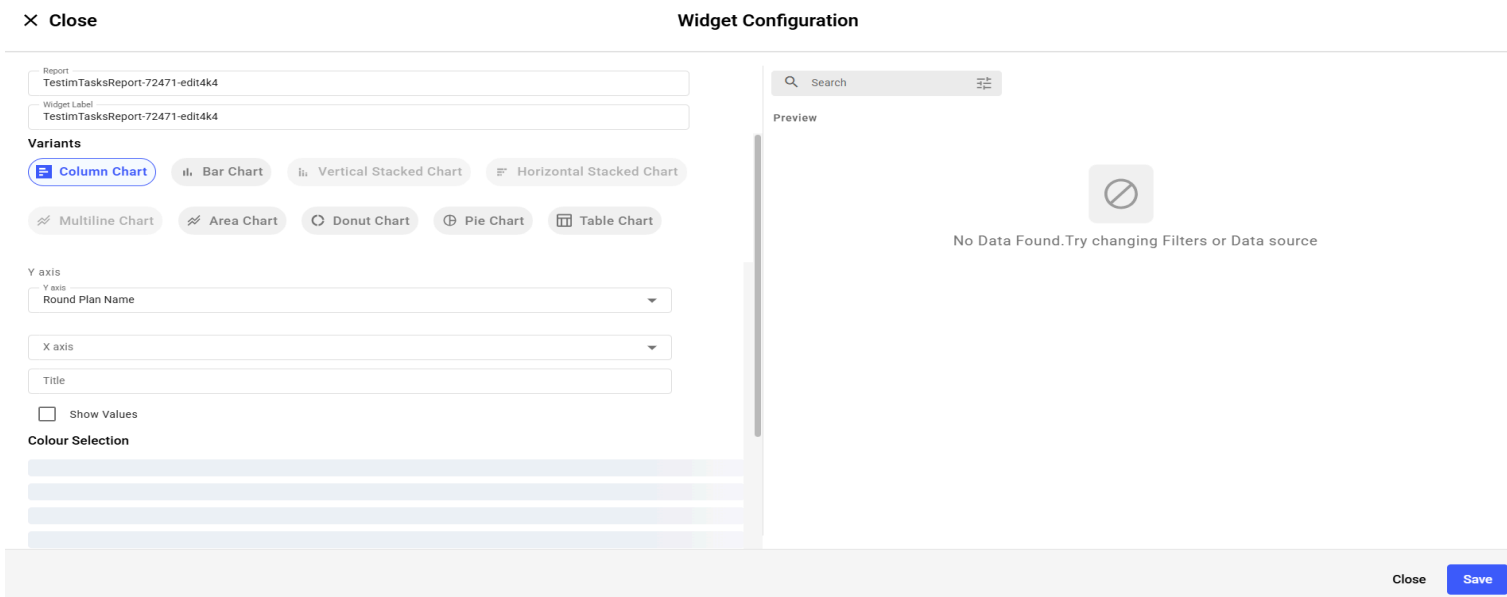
× Close

Widget Configuration

Report
TestimTasksReport-72471-edit4k4

Widget Label
TestimTasksReport-72471-edit4k4

Variants

Column Chart
Bar Chart
Vertical Stacked Chart
Horizontal Stacked Chart
Multiline Chart
Area Chart
Donut Chart
Pie Chart
Table Chart

Y axis

Y axis
Round Plan Name

X axis

Title

Show Values

Colour Selection

Search

Preview

No Data Found.Try changing Filters or Data source

Close
Save